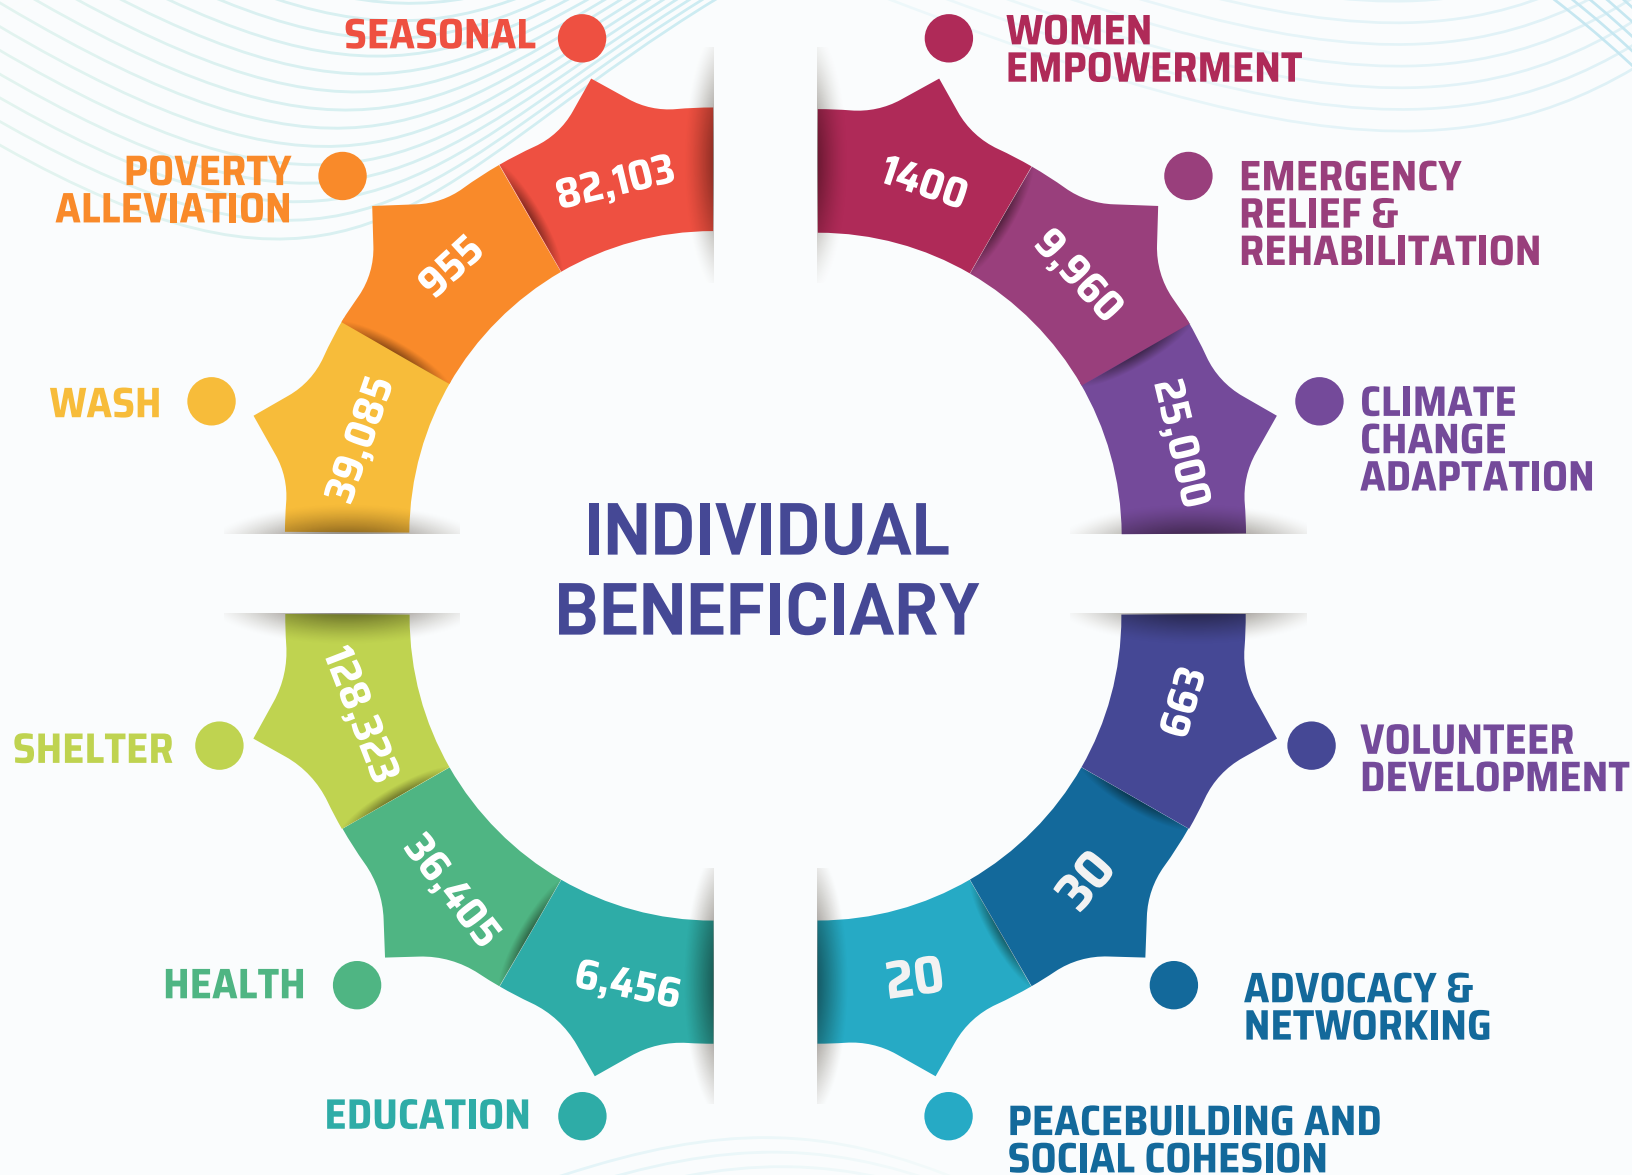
SEASONAL
82,103

WOMEN EMPOWERMENT
1400

POVERTY ALLEVIATION
955

EMERGENCY RELIEF & REHABILITATION
9,960

WASH
39,085

CLIMATE CHANGE ADAPTATION
25,000

INDIVIDUAL BENEFICIARY

SHELTER
128,323

VOLUNTEER DEVELOPMENT
663

HEALTH
36,405

ADVOCACY & NETWORKING
30

EDUCATION
6,456

PEACEBUILDING AND SOCIAL COHESION
20